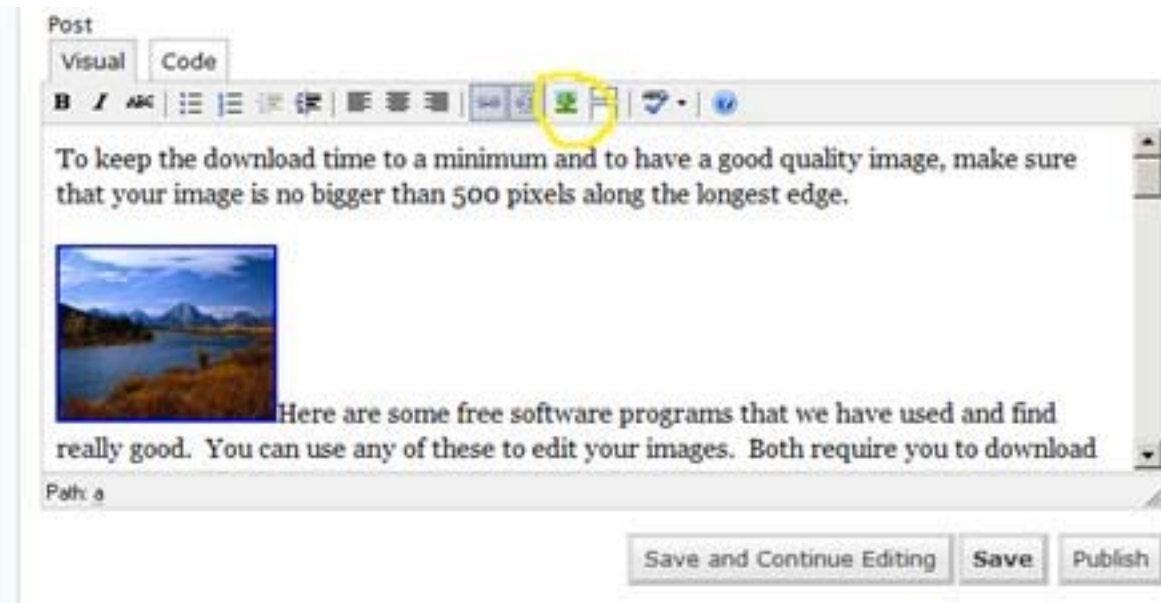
Post

Visual Code

B I ABC

To keep the download time to a minimum and to have a good quality image, make sure that your image is no bigger than 500 pixels along the longest edge.

Here are some free software programs that we have used and find really good. You can use any of these to edit your images. Both require you to download

Path: a

Save and Continue Editing Save Publish